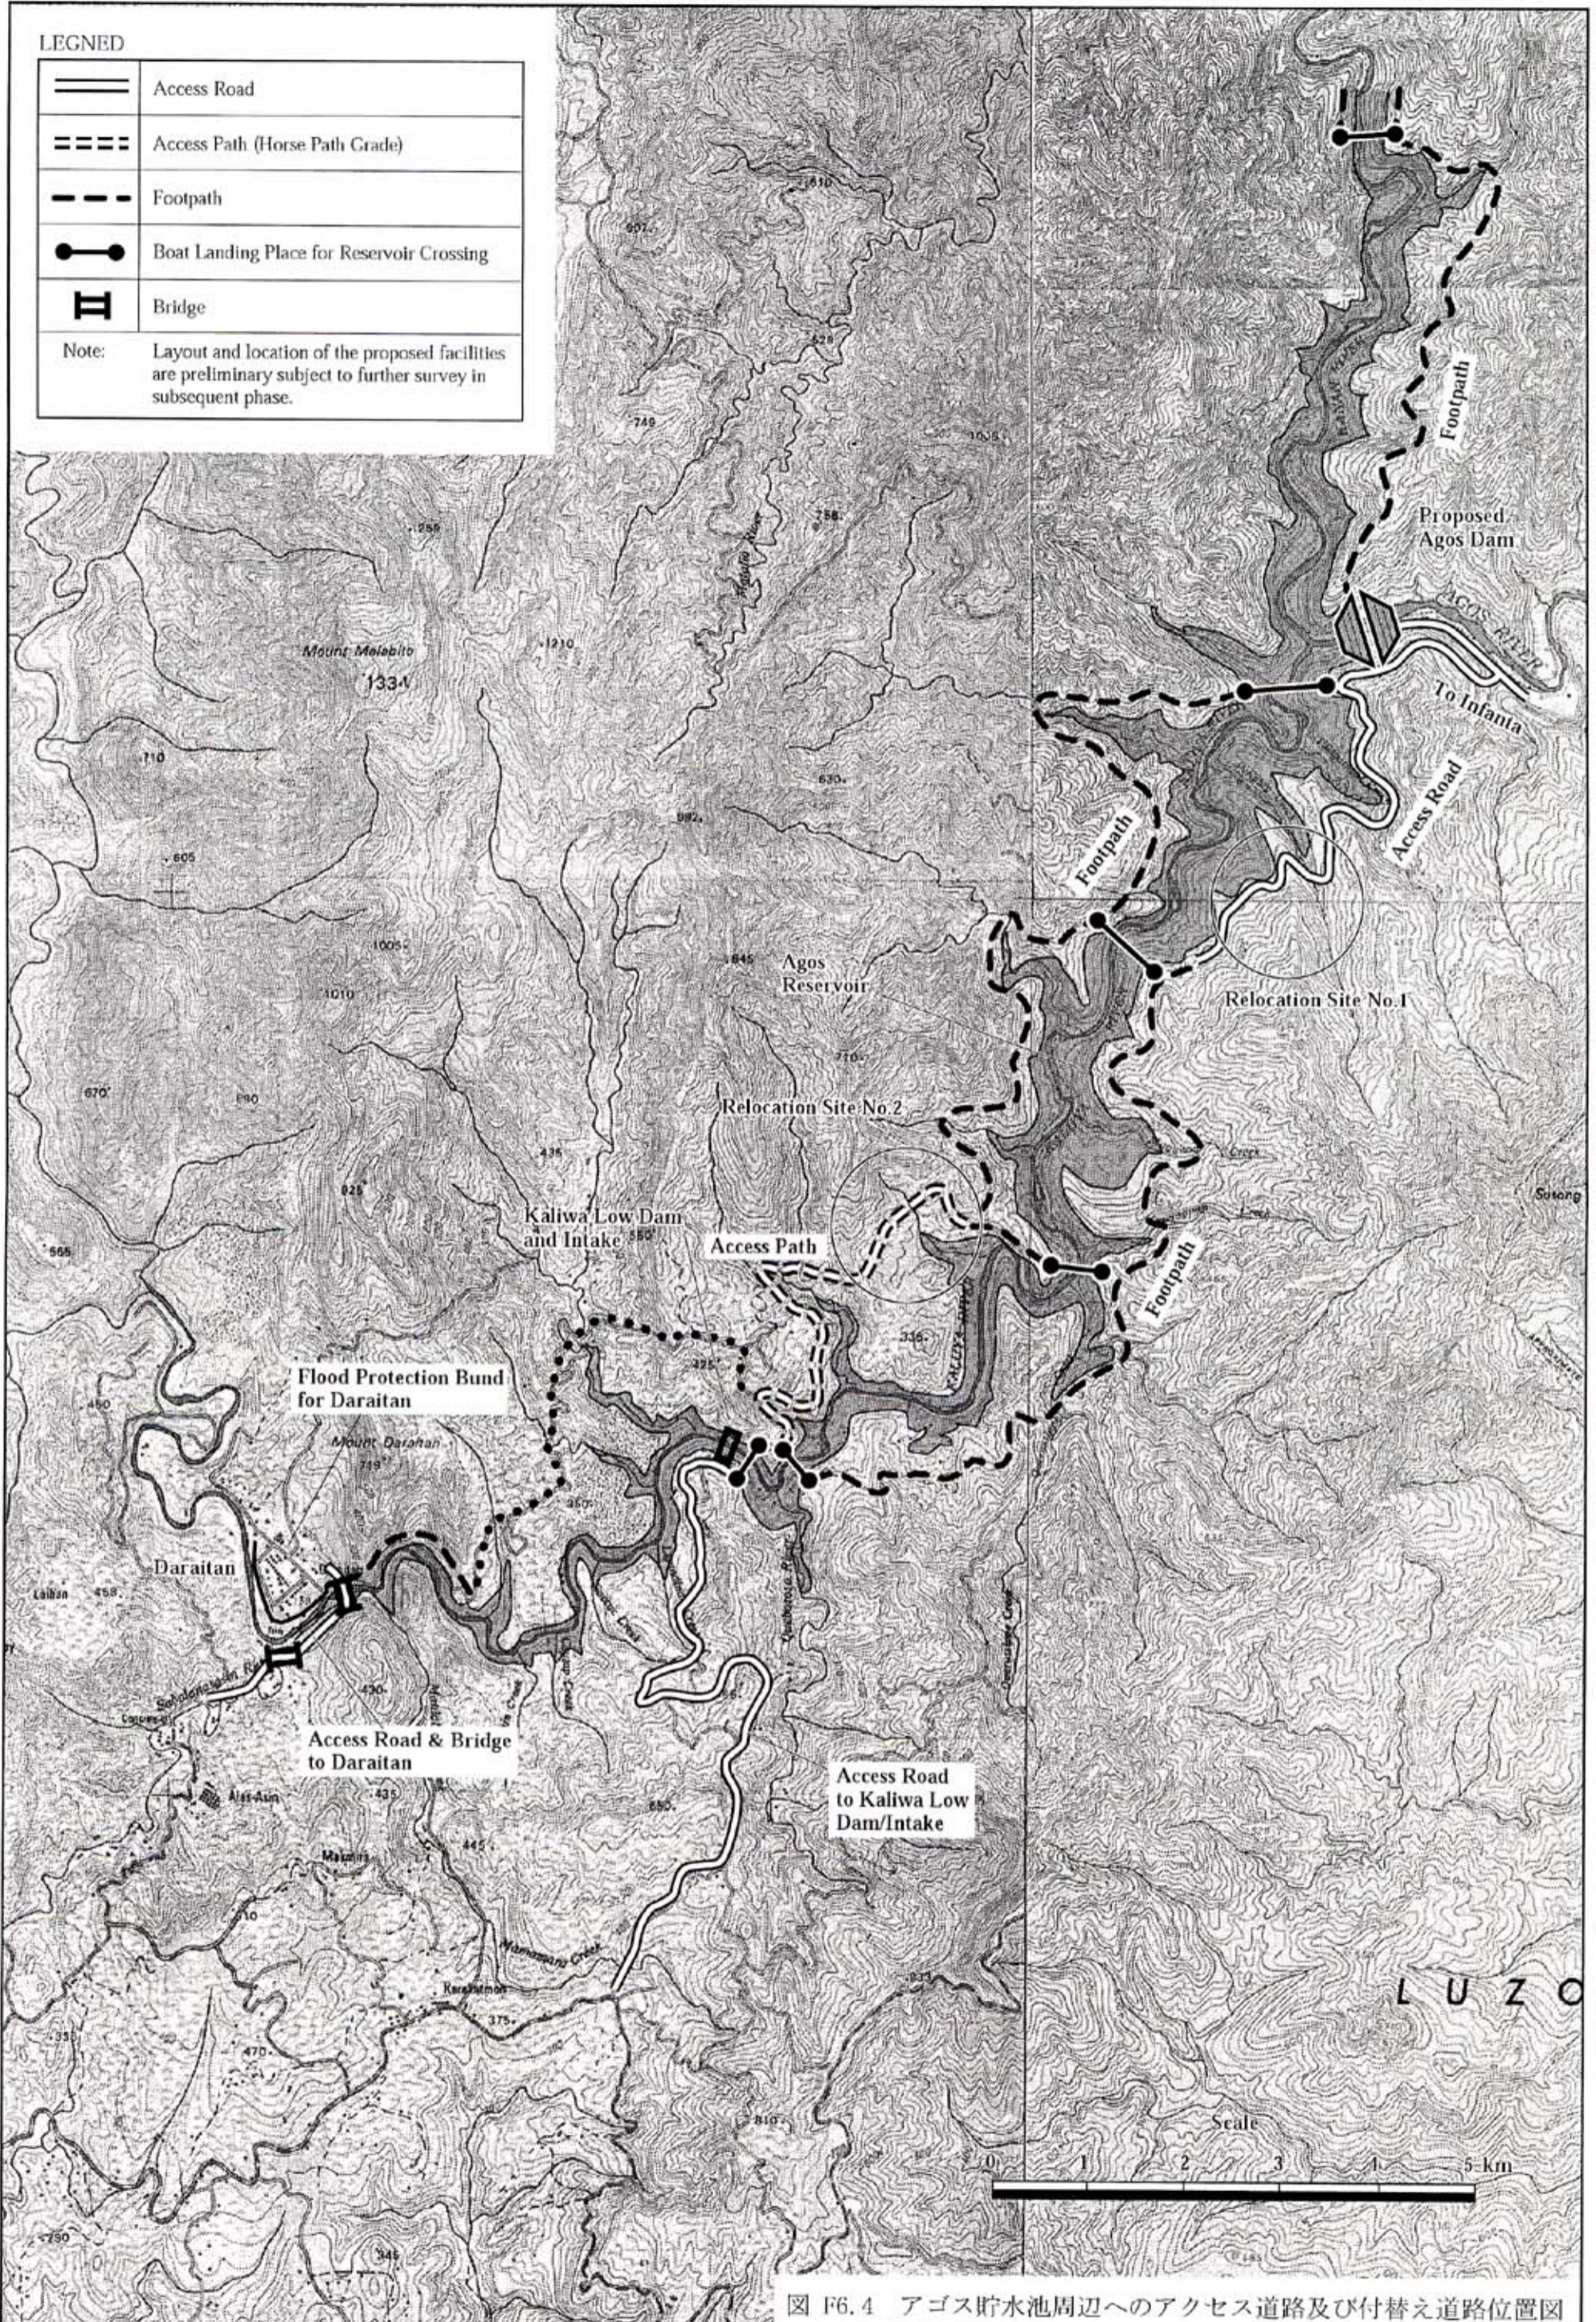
LEGNED

Access Road

Access Path (Horse Path Grade)

Footpath

Boat Landing Place for Reservoir Crossing

Bridge

Note: Layout and location of the proposed facilities are preliminary subject to further survey in subsequent phase.

Footpath

Proposed Agos Dam

AGOS RIVER

To Infanta

Access Road

Footpath

Mount Malabito

1331

Agos Reservoir

Relocation Site No.1

Relocation Site No.2

Kaliwa Low Dam and Intake

Access Path

Footpath

Flood Protection Bund for Daraitan

Mount Daraitan

Daraitan

Access Road & Bridge to Daraitan

Access Road to Kaliwa Low Dam/Intake

LUZO

Scale

0 1 2 3 4 5 km

図 F6.4 アゴス貯水池周辺へのアクセス道路及び付替え道路位置図